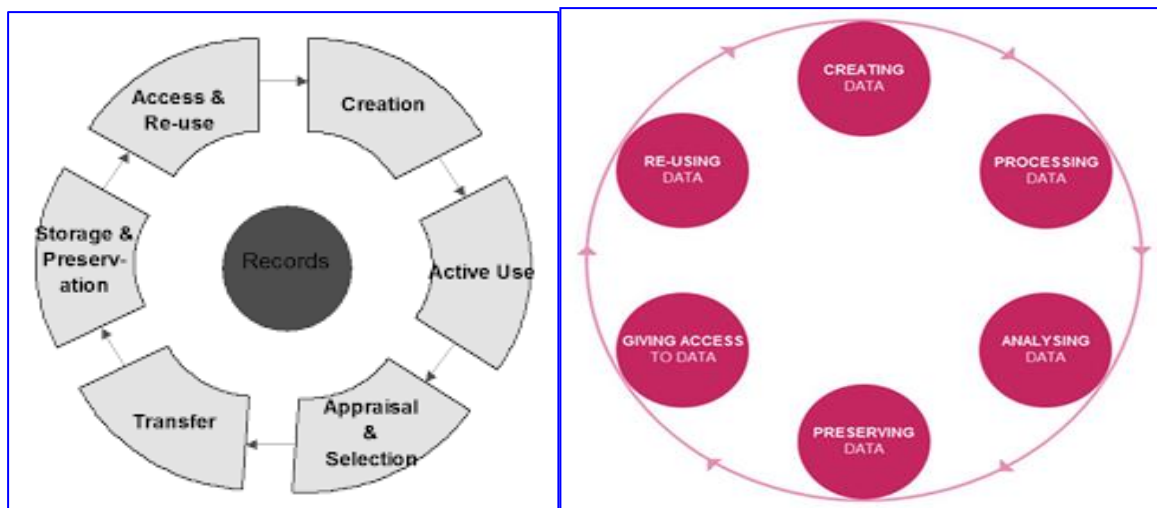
Records

Creation

Active Use

Appraisal & Selection

Transfer

Storage & Preserv-ation

Access & Re-use

CREATING DATA

PROCESSING DATA

ANALYSING DATA

PRESERVING DATA

GIVING ACCESS TO DATA

RE-USING DATA